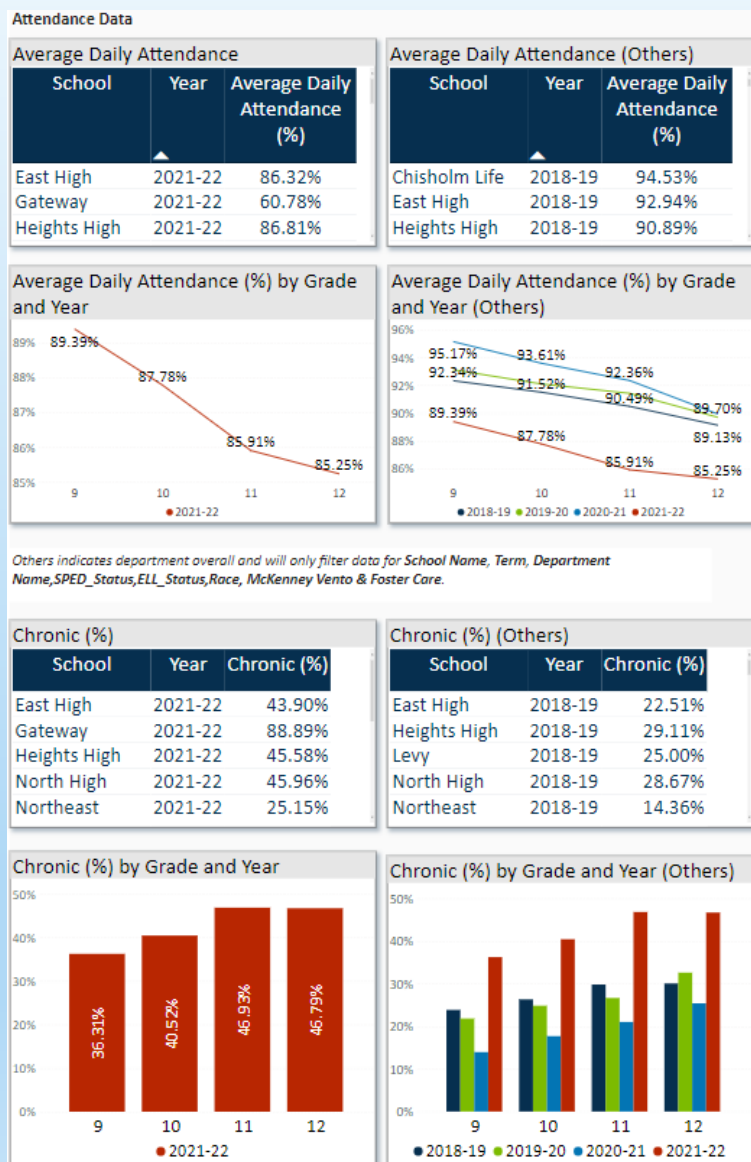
Attendance Data

Average Daily Attendance

| School | Year | Average Daily Attendance (%) |
|---|---|---|
| East High | 2021-22 | 86.32% |
| Gateway | 2021-22 | 60.78% |
| Heights High | 2021-22 | 86.81% |

Average Daily Attendance (Others)

| School | Year | Average Daily Attendance (%) |
|---|---|---|
| Chisholm Life | 2018-19 | 94.53% |
| East High | 2018-19 | 92.94% |
| Heights High | 2018-19 | 90.89% |

Average Daily Attendance (%) by Grade and Year

89% 88% 87% 86% 85%
89.39% 87.78% 85.91% 85.25%
9 10 11 12
• 2021-22

Average Daily Attendance (%) by Grade and Year (Others)

96% 94% 92% 90% 88% 86%
95.17% 93.61% 92.36% 89.70%
92.34% 91.52% 90.49% 89.13%
89.39% 87.78% 85.91% 85.25%
9 10 11 12
• 2018-19 • 2019-20 • 2020-21 • 2021-22

Others indicates department overall and will only filter data for School Name, Term, Department Name,SPED_Status,ELL_Status,Race, McKenney Vento & Foster Care.

Chronic (%)

| School | Year | Chronic (%) |
|---|---|---|
| East High | 2021-22 | 43.90% |
| Gateway | 2021-22 | 88.89% |
| Heights High | 2021-22 | 45.58% |
| North High | 2021-22 | 45.96% |
| Northeast | 2021-22 | 25.15% |

Chronic (%) (Others)

| School | Year | Chronic (%) |
|---|---|---|
| East High | 2018-19 | 22.51% |
| Heights High | 2018-19 | 29.11% |
| Levy | 2018-19 | 25.00% |
| North High | 2018-19 | 28.67% |
| Northeast | 2018-19 | 14.36% |

Chronic (%) by Grade and Year

50% 40% 30% 20% 10% 0%
36.31% 40.52% 46.93% 46.79%
9 10 11 12
• 2021-22

Chronic (%) by Grade and Year (Others)

50% 40% 30% 20% 10% 0%
9 10 11 12
• 2018-19 • 2019-20 • 2020-21 • 2021-22